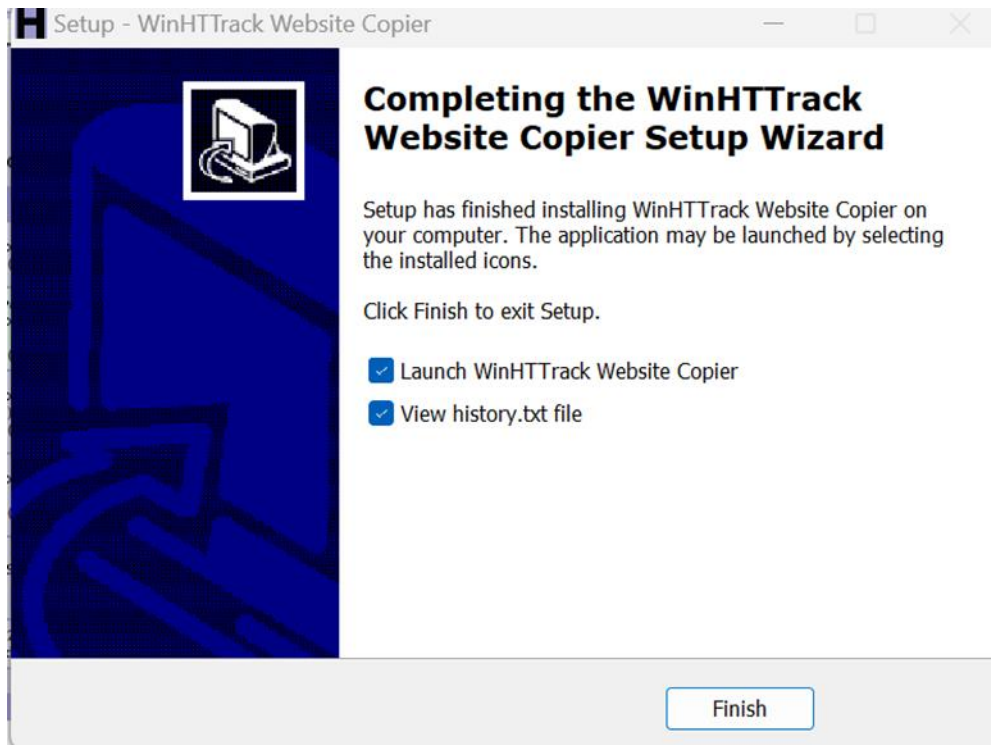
Setup - WinHTTrack Website Copier

Completing the WinHTTrack Website Copier Setup Wizard

Setup has finished installing WinHTTrack Website Copier on your computer. The application may be launched by selecting the installed icons.

Click Finish to exit Setup.

Launch WinHTTrack Website Copier

View history.txt file

Finish